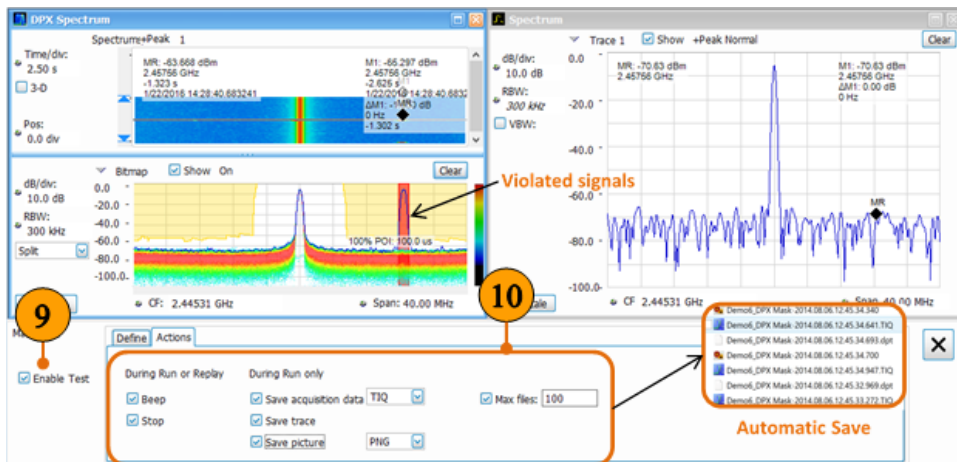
DPX Spectrum

Spectrum+Peak 1

Time/div:
2.50 s

3-D

Pos:
0.0 div

MR: -63.668 dBm
2.45756 GHz
-1.323 s
1/22/2016 14:28:40.683241

M1: -65.297 dBm
2.45756 GHz
-2.625 s
1/22/2016 14:28:40.6832
ΔM1: -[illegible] dB
0 Hz
-1.302 s

Bitmap Show On Clear

dB/div:
10.0 dB

RBW:
300 kHz

Split

0.0
-20.0
-40.0
-60.0
-80.0
-100.0

100% POI: 100.0 us

CF: 2.44531 GHz

Span: 40.00 MHz

Violated signals

Spectrum

Trace 1 Show +Peak Normal Clear

dB/div:
10.0 dB

RBW:
300 kHz

VBW:

MR: -70.63 dBm
2.45756 GHz

M1: -70.63 dBm
2.45756 GHz
ΔM1: 0.00 dB
0 Hz

0.0
-20.0
-40.0
-60.0
-80.0
-100.0

MR

CF: 2.44531 GHz

Span: 40.00 MHz

9

10

Enable Test

Define Actions

During Run or Replay
Beep
Stop

During Run only
Save acquisition data TIQ
Save trace
Save picture PNG

Max files: 100

Demo6_DPX Mask-2014.08.06.12.45.34.340
Demo6_DPX Mask-2014.08.06.12.45.34.641.TIQ
Demo6_DPX Mask-2014.08.06.12.45.34.693.dpt
Demo6_DPX Mask-2014.08.06.12.45.34.700
Demo6_DPX Mask-2014.08.06.12.45.34.947.TIQ
Demo6_DPX Mask-2014.08.06.12.45.32.969.dpt
Demo6_DPX Mask-2014.08.06.12.45.33.272.TIQ

Automatic Save